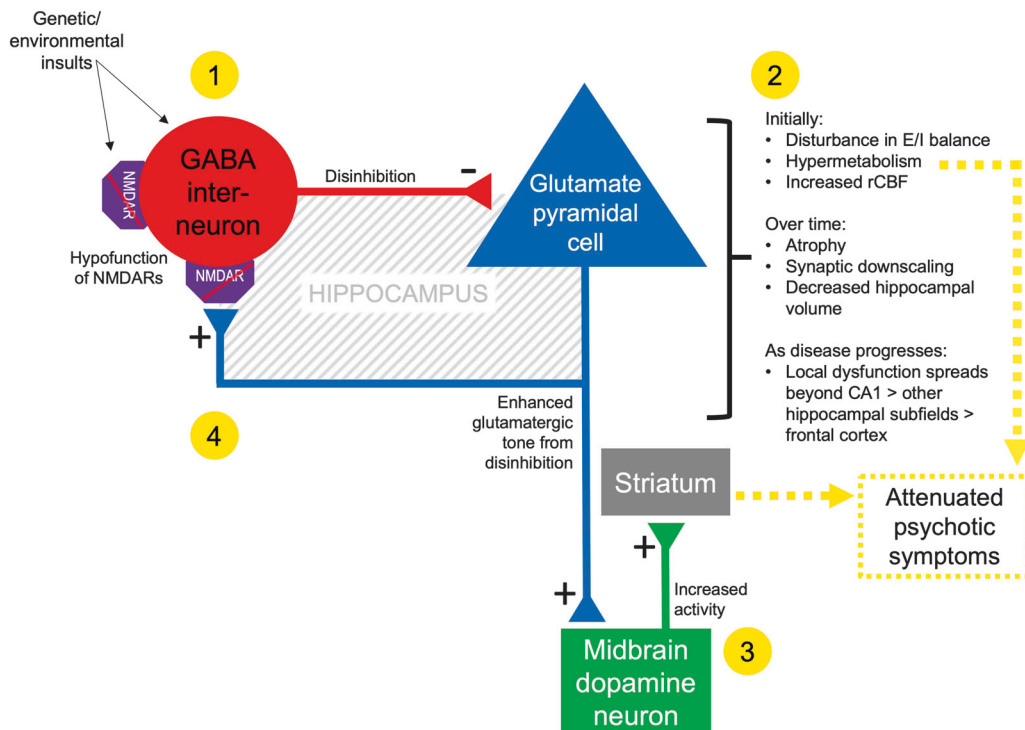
Genetic/ environmental insults

1

NMDAR

GABA inter- neuron

Disinhibition

−

Glutamate pyramidal cell

2

Initially:
• Disturbance in E/I balance
• Hypermetabolism
• Increased rCBF

Over time:
• Atrophy
• Synaptic downscaling
• Decreased hippocampal volume

As disease progresses:
• Local dysfunction spreads beyond CA1 > other hippocampal subfields > frontal cortex

Hypofunction of NMDARs

NMDAR

HIPPOCAMPUS

+

4

Enhanced glutamatergic tone from disinhibition

Striatum

Attenuated psychotic symptoms

+

Increased activity

+

Midbrain dopamine neuron

3